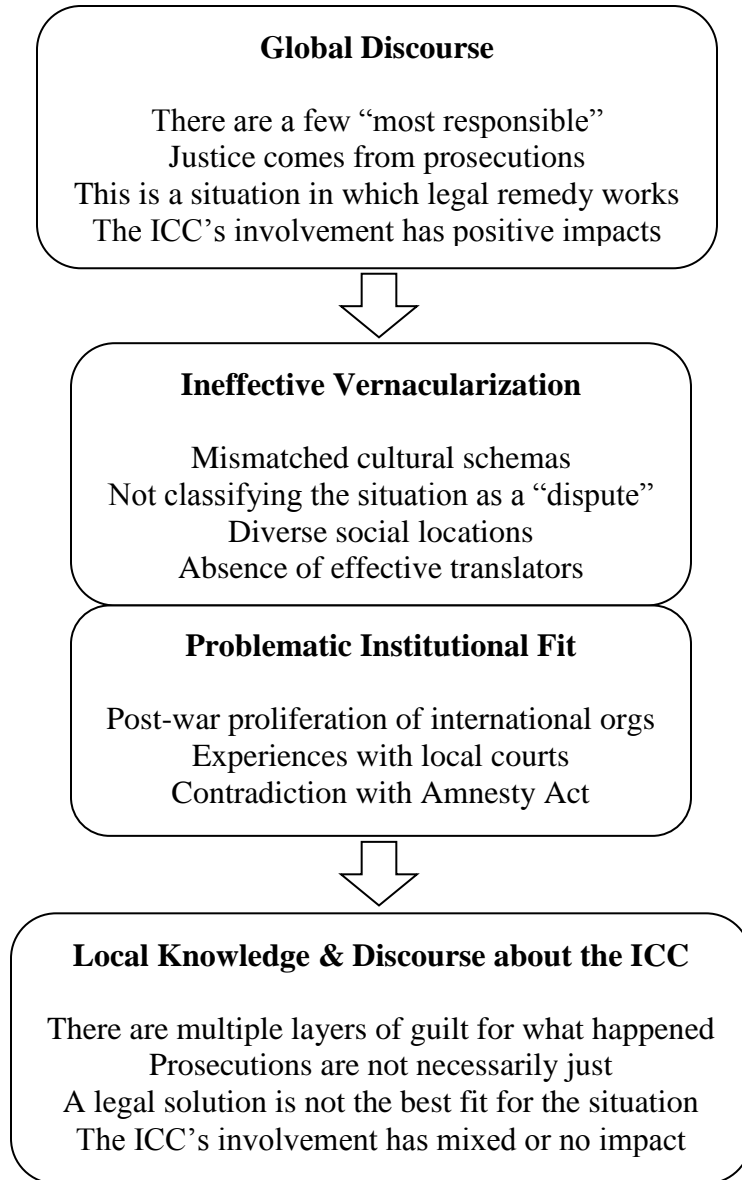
**Global Discourse**

There are a few “most responsible”
Justice comes from prosecutions
This is a situation in which legal remedy works
The ICC’s involvement has positive impacts

**Ineffective Vernacularization**

Mismatched cultural schemas
Not classifying the situation as a “dispute”
Diverse social locations
Absence of effective translators

**Problematic Institutional Fit**

Post-war proliferation of international orgs
Experiences with local courts
Contradiction with Amnesty Act

**Local Knowledge & Discourse about the ICC**

There are multiple layers of guilt for what happened
Prosecutions are not necessarily just
A legal solution is not the best fit for the situation
The ICC’s involvement has mixed or no impact